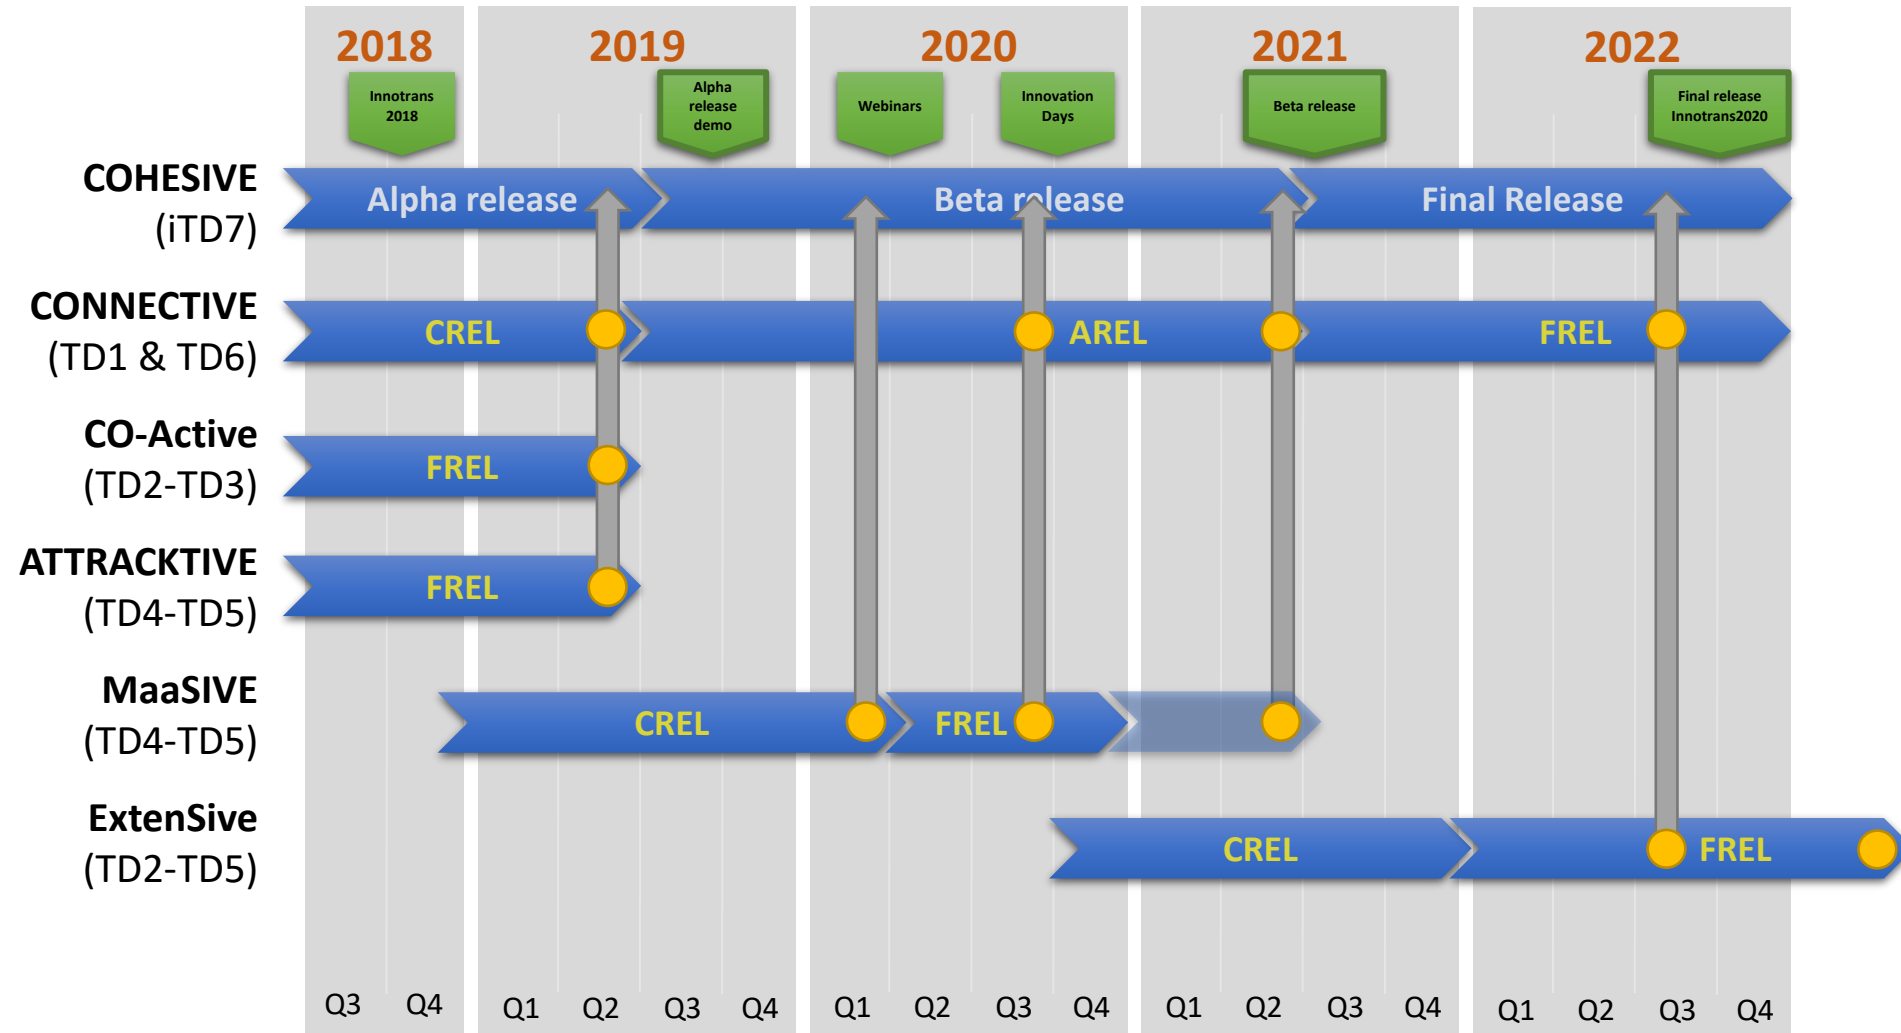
2018 2019 2020 2021 2022

Innotrans 2018

Alpha release demo

Webinars

Innovation Days

Beta release

Final release Innotrans2020

COHESIVE (iTD7)

Alpha release

Beta release

Final Release

CONNECTIVE (TD1 & TD6)

CREL

AREL

FREL

CO-Active (TD2-TD3)

FREL

ATTRACKTIVE (TD4-TD5)

FREL

MaaSIVE (TD4-TD5)

CREL

FREL

ExtenSive (TD2-TD5)

CREL

FREL

Q3 Q4 Q1 Q2 Q3 Q4 Q1 Q2 Q3 Q4 Q1 Q2 Q3 Q4 Q1 Q2 Q3 Q4